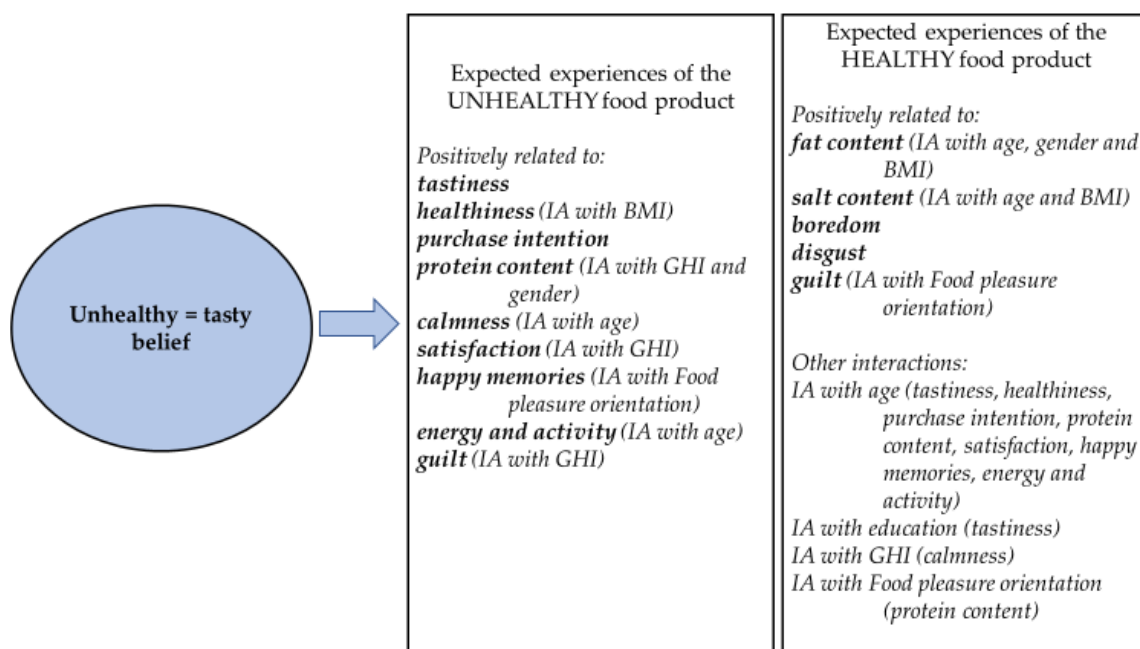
Unhealthy = tasty belief

Expected experiences of the UNHEALTHY food product

Positively related to:
tastiness
healthiness (IA with BMI)
purchase intention
protein content (IA with GHI and gender)
calmness (IA with age)
satisfaction (IA with GHI)
happy memories (IA with Food pleasure orientation)
energy and activity (IA with age)
guilt (IA with GHI)

Expected experiences of the HEALTHY food product

Positively related to:
fat content (IA with age, gender and BMI)
salt content (IA with age and BMI)
boredom
disgust
guilt (IA with Food pleasure orientation)

Other interactions:
IA with age (tastiness, healthiness, purchase intention, protein content, satisfaction, happy memories, energy and activity)
IA with education (tastiness)
IA with GHI (calmness)
IA with Food pleasure orientation (protein content)